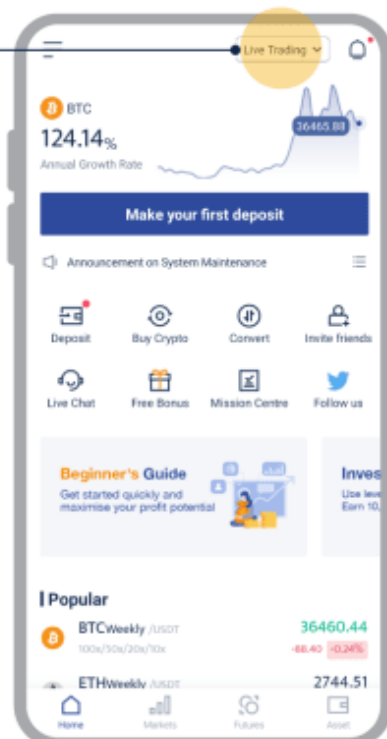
Live Trading

BTC
124.14%
Annual Growth Rate
36465.88

Make your first deposit

Announcement on System Maintenance

Deposit
Buy Crypto
Convert
Invite friends
Live Chat
Free Bonus
Mission Centre
Follow us

Beginner's Guide
Get started quickly and maximise your profit potential

Inves
Use lev
Earn 10.

Popular

BTCWeekly /USDT
100x/50x/20x/10x
36460.44
-88.40 -0.24%

ETHWeekly /USDT
2744.51

Home
Markets
Futures
Asset